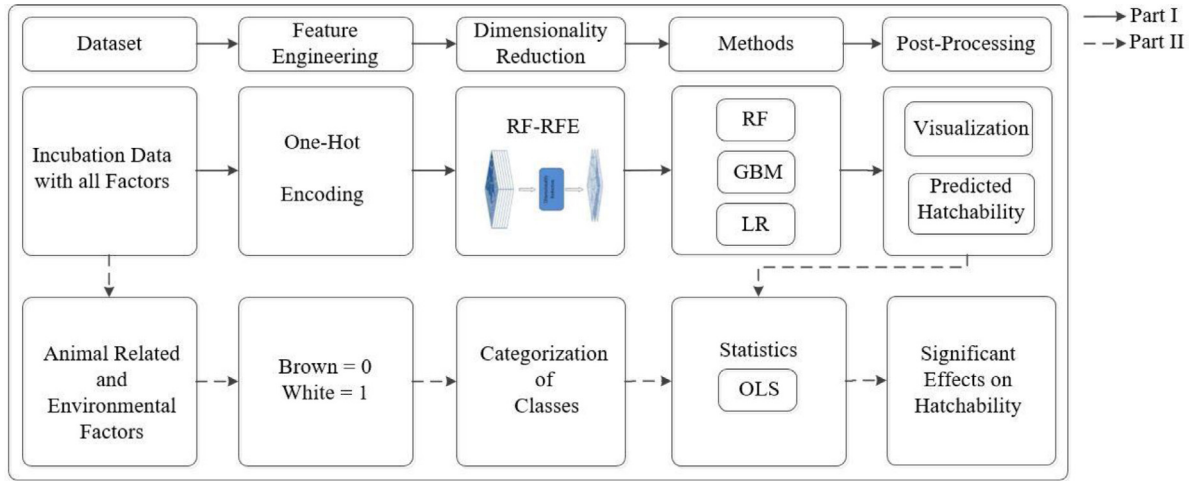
Part I
Part II

Dataset

Feature Engineering

Dimensionality Reduction

Methods

Post-Processing

Incubation Data with all Factors

One-Hot Encoding

RF-RFE

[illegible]

RF

GBM

LR

Visualization

Predicted Hatchability

Animal Related and Environmental Factors

Brown = 0
White = 1

Categorization of Classes

Statistics

OLS

Significant Effects on Hatchability